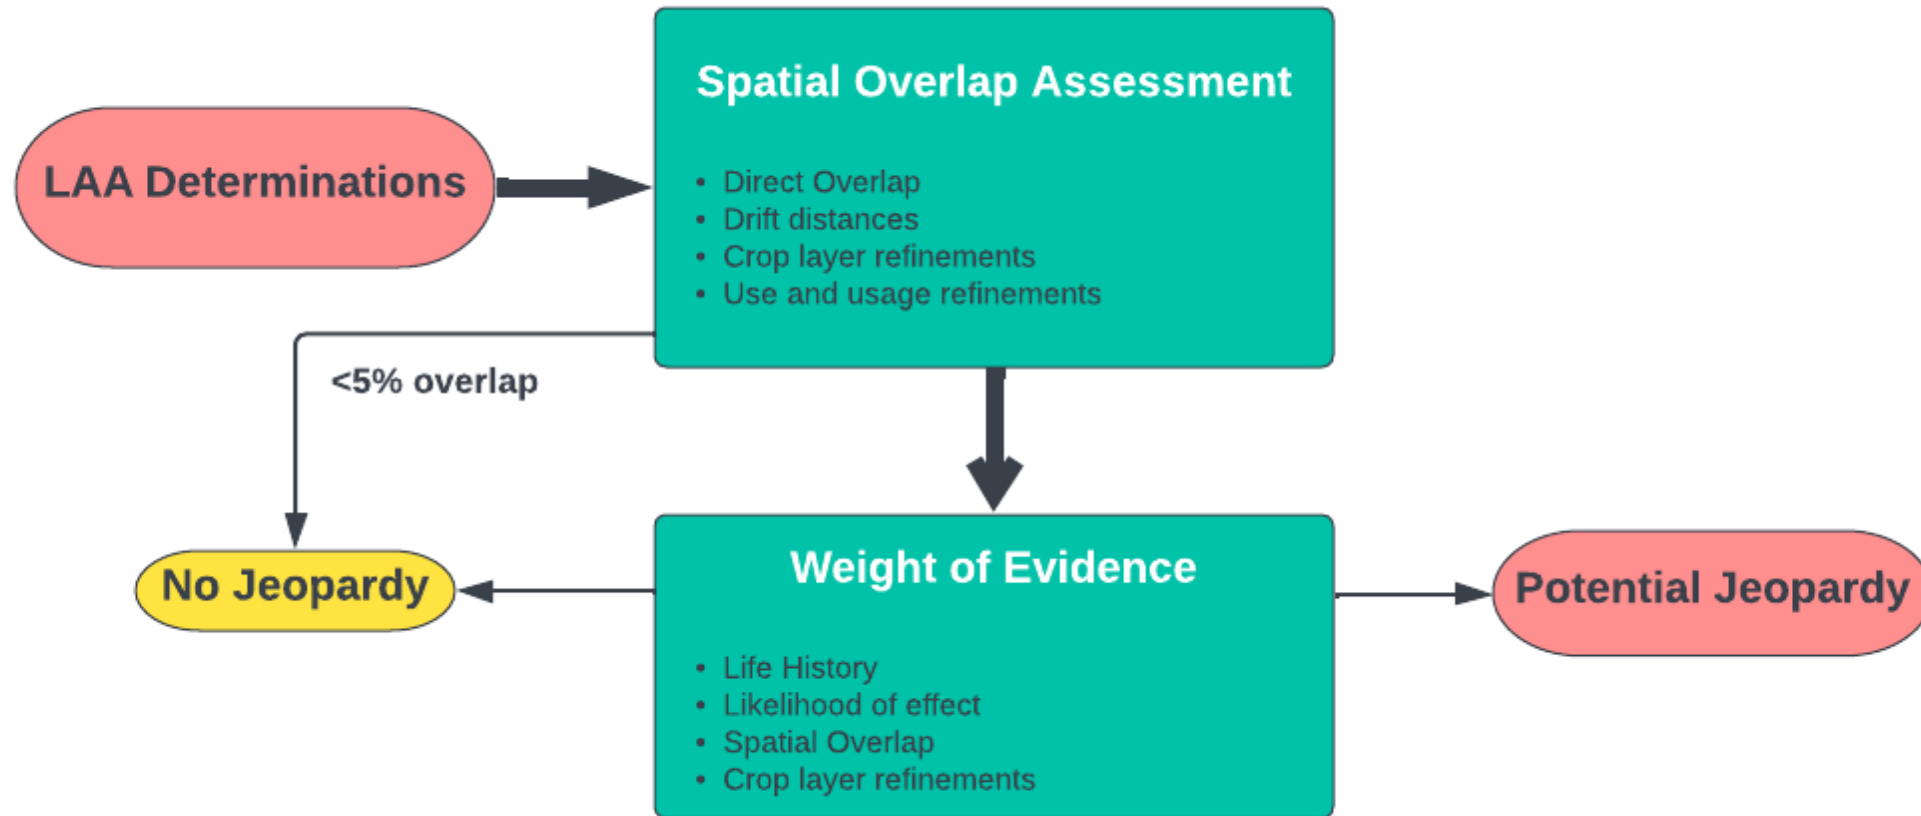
LAA Determinations

Spatial Overlap Assessment

- Direct Overlap
- Drift distances
- Crop layer refinements
- Use and usage refinements

<5% overlap

No Jeopardy

Weight of Evidence

- Life History
- Likelihood of effect
- Spatial Overlap
- Crop layer refinements

Potential Jeopardy